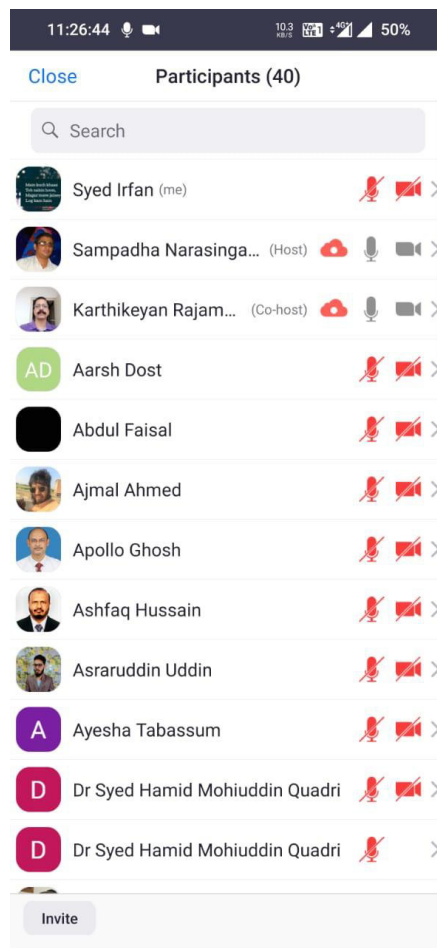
11:26:44

10.3 KB/S 4G 50%

Close Participants (40)

Search

Syed Irfan (me)

Sampadha Narasinga... (Host)

Karthikeyan Rajam... (Co-host)

AD Aarsh Dost

Abdul Faisal

Ajmal Ahmed

Apollo Ghosh

Ashfaq Hussain

Asraruddin Uddin

A Ayesha Tabassum

D Dr Syed Hamid Mohiuddin Quadri

D Dr Syed Hamid Mohiuddin Quadri

Invite